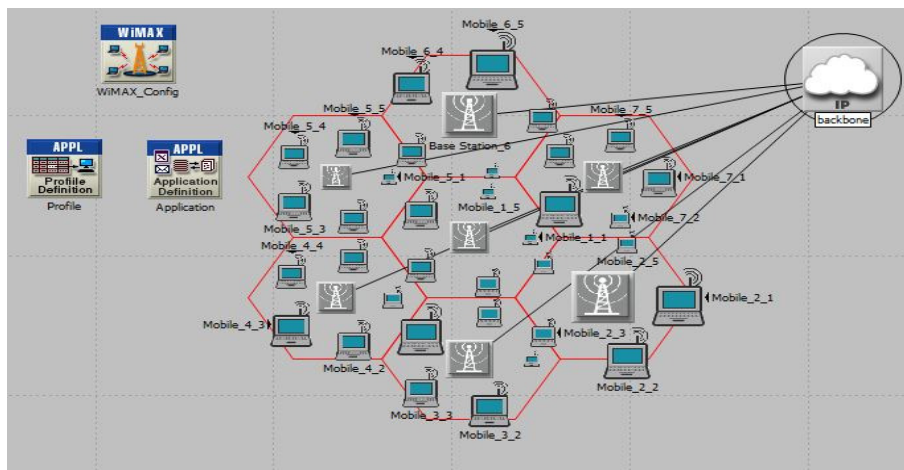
WiMAX
WiMAX_Config

APPL
Profile Definition
Profile

APPL
Application Definition
Application

Mobile_6_5
Mobile_6_4
Mobile_5_5
Mobile_5_4
Base Station_6
Mobile_7_5
IP
backbone
Mobile_5_1
Mobile_7_1
Mobile_1_5
Mobile_7_2
Mobile_5_3
Mobile_4_4
Mobile_1_1
Mobile_2_5
Mobile_2_1
Mobile_4_3
Mobile_2_3
Mobile_4_2
Mobile_2_2
Mobile_3_3
Mobile_3_2